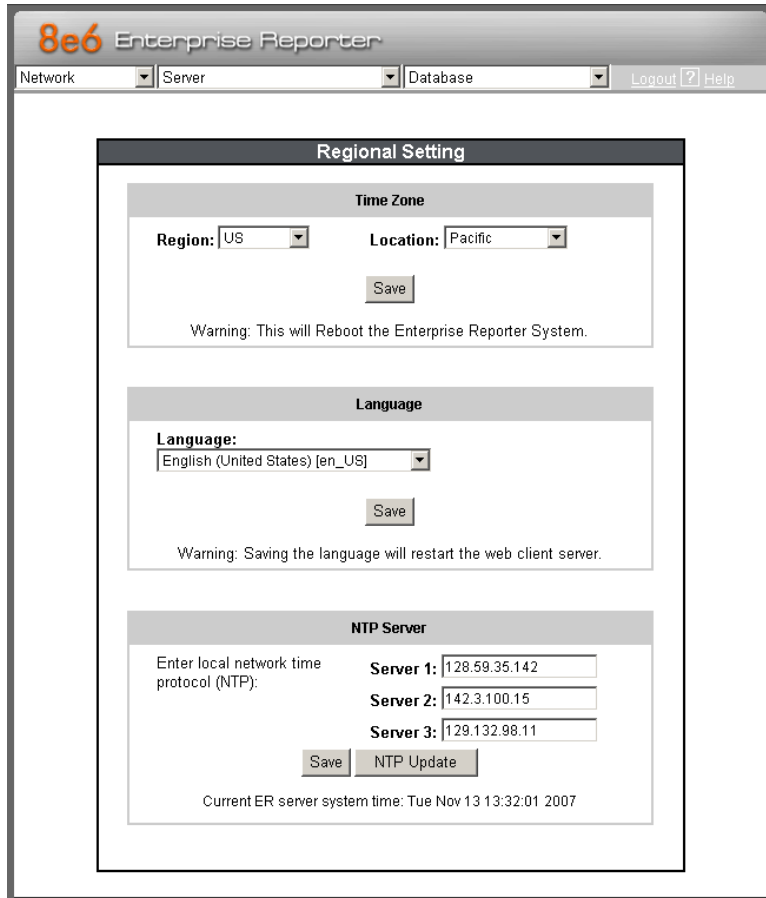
8e6 Enterprise Reporter

Network
Server
Database
Logout ? Help

Regional Setting

Time Zone

Region: US
Location: Pacific

Save

Warning: This will Reboot the Enterprise Reporter System.

Language

Language:
English (United States) [en_US]

Save

Warning: Saving the language will restart the web client server.

NTP Server

Enter local network time protocol (NTP):

Server 1: 128.59.35.142
Server 2: 142.3.100.15
Server 3: 129.132.98.11

Save
NTP Update

Current ER server system time: Tue Nov 13 13:32:01 2007